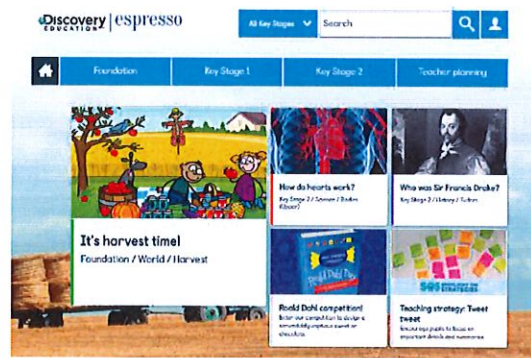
Discovery EDUCATION | espresso

All Key Stages
Search

Foundation
Key Stage 1
Key Stage 2
Teacher planning

It's harvest time!
Foundation / World / Harvest

How do hearts work?
Key Stage 2 / Science / Bodies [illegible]

Who was Sir Francis Drake?
Key Stage 2 / History / Tudors

Roald Dahl competition!
Enter our competition to design a scrumdiddlyumptious sweet or chocolate

Teaching strategy: Tweet tweet
Encourage pupils to focus on important details and summarise